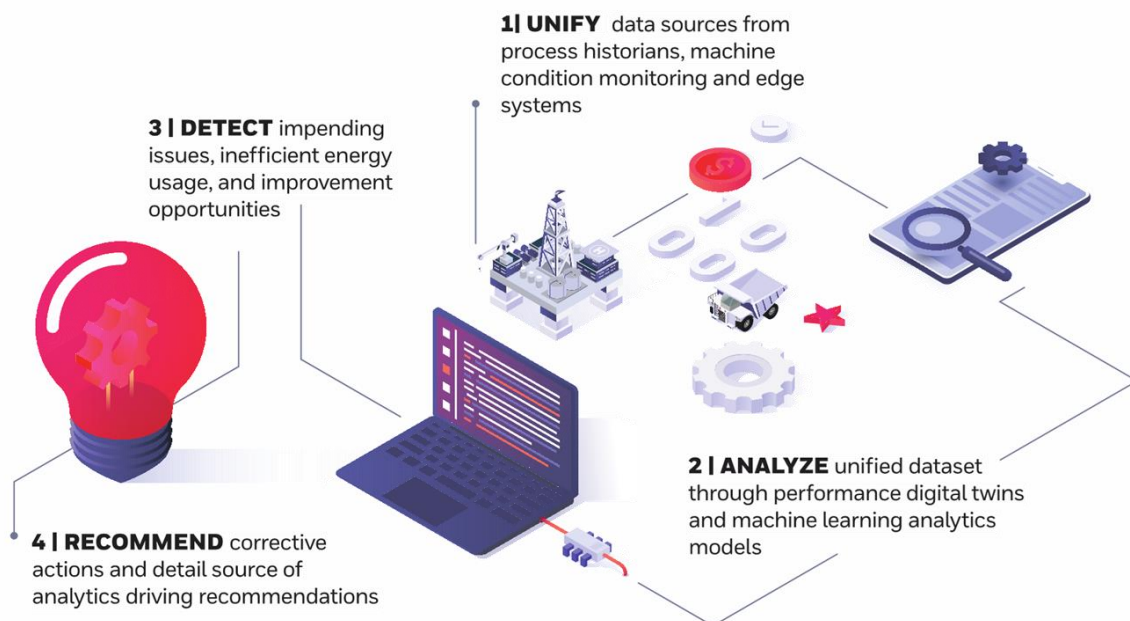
1| UNIFY data sources from process historians, machine condition monitoring and edge systems

3 | DETECT impending issues, inefficient energy usage, and improvement opportunities

2 | ANALYZE unified dataset through performance digital twins and machine learning analytics models

4 | RECOMMEND corrective actions and detail source of analytics driving recommendations